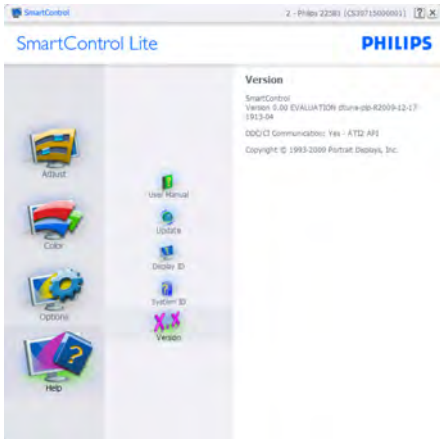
SmartControl

2 - Philips 225B1 (CS3071500001)

?

X

SmartControl Lite

PHILIPS

Adjust

Color

Options

Help

User Manual

Update

Display ID

System ID

Version

Version

SmartControl
Version 0.00 EVALUATION dTune-pb-R2009-12-17-1913-04

DDC/CI Communication: Yes - ATI2 API

Copyright © 1993-2009 Portrait Displays, Inc.